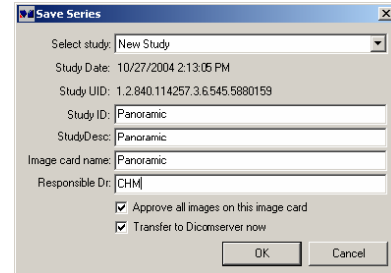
Save Series

Select study: New Study

Study Date: 10/27/2004 2:13:05 PM

Study UID: 1.2.840.114257.3.6.545.5880159

Study ID: Panoramic

StudyDesc: Panoramic

Image card name: Panoramic

Responsible Dr: CHM

Approve all images on this image card

Transfer to Dicomserver now

OK

Cancel